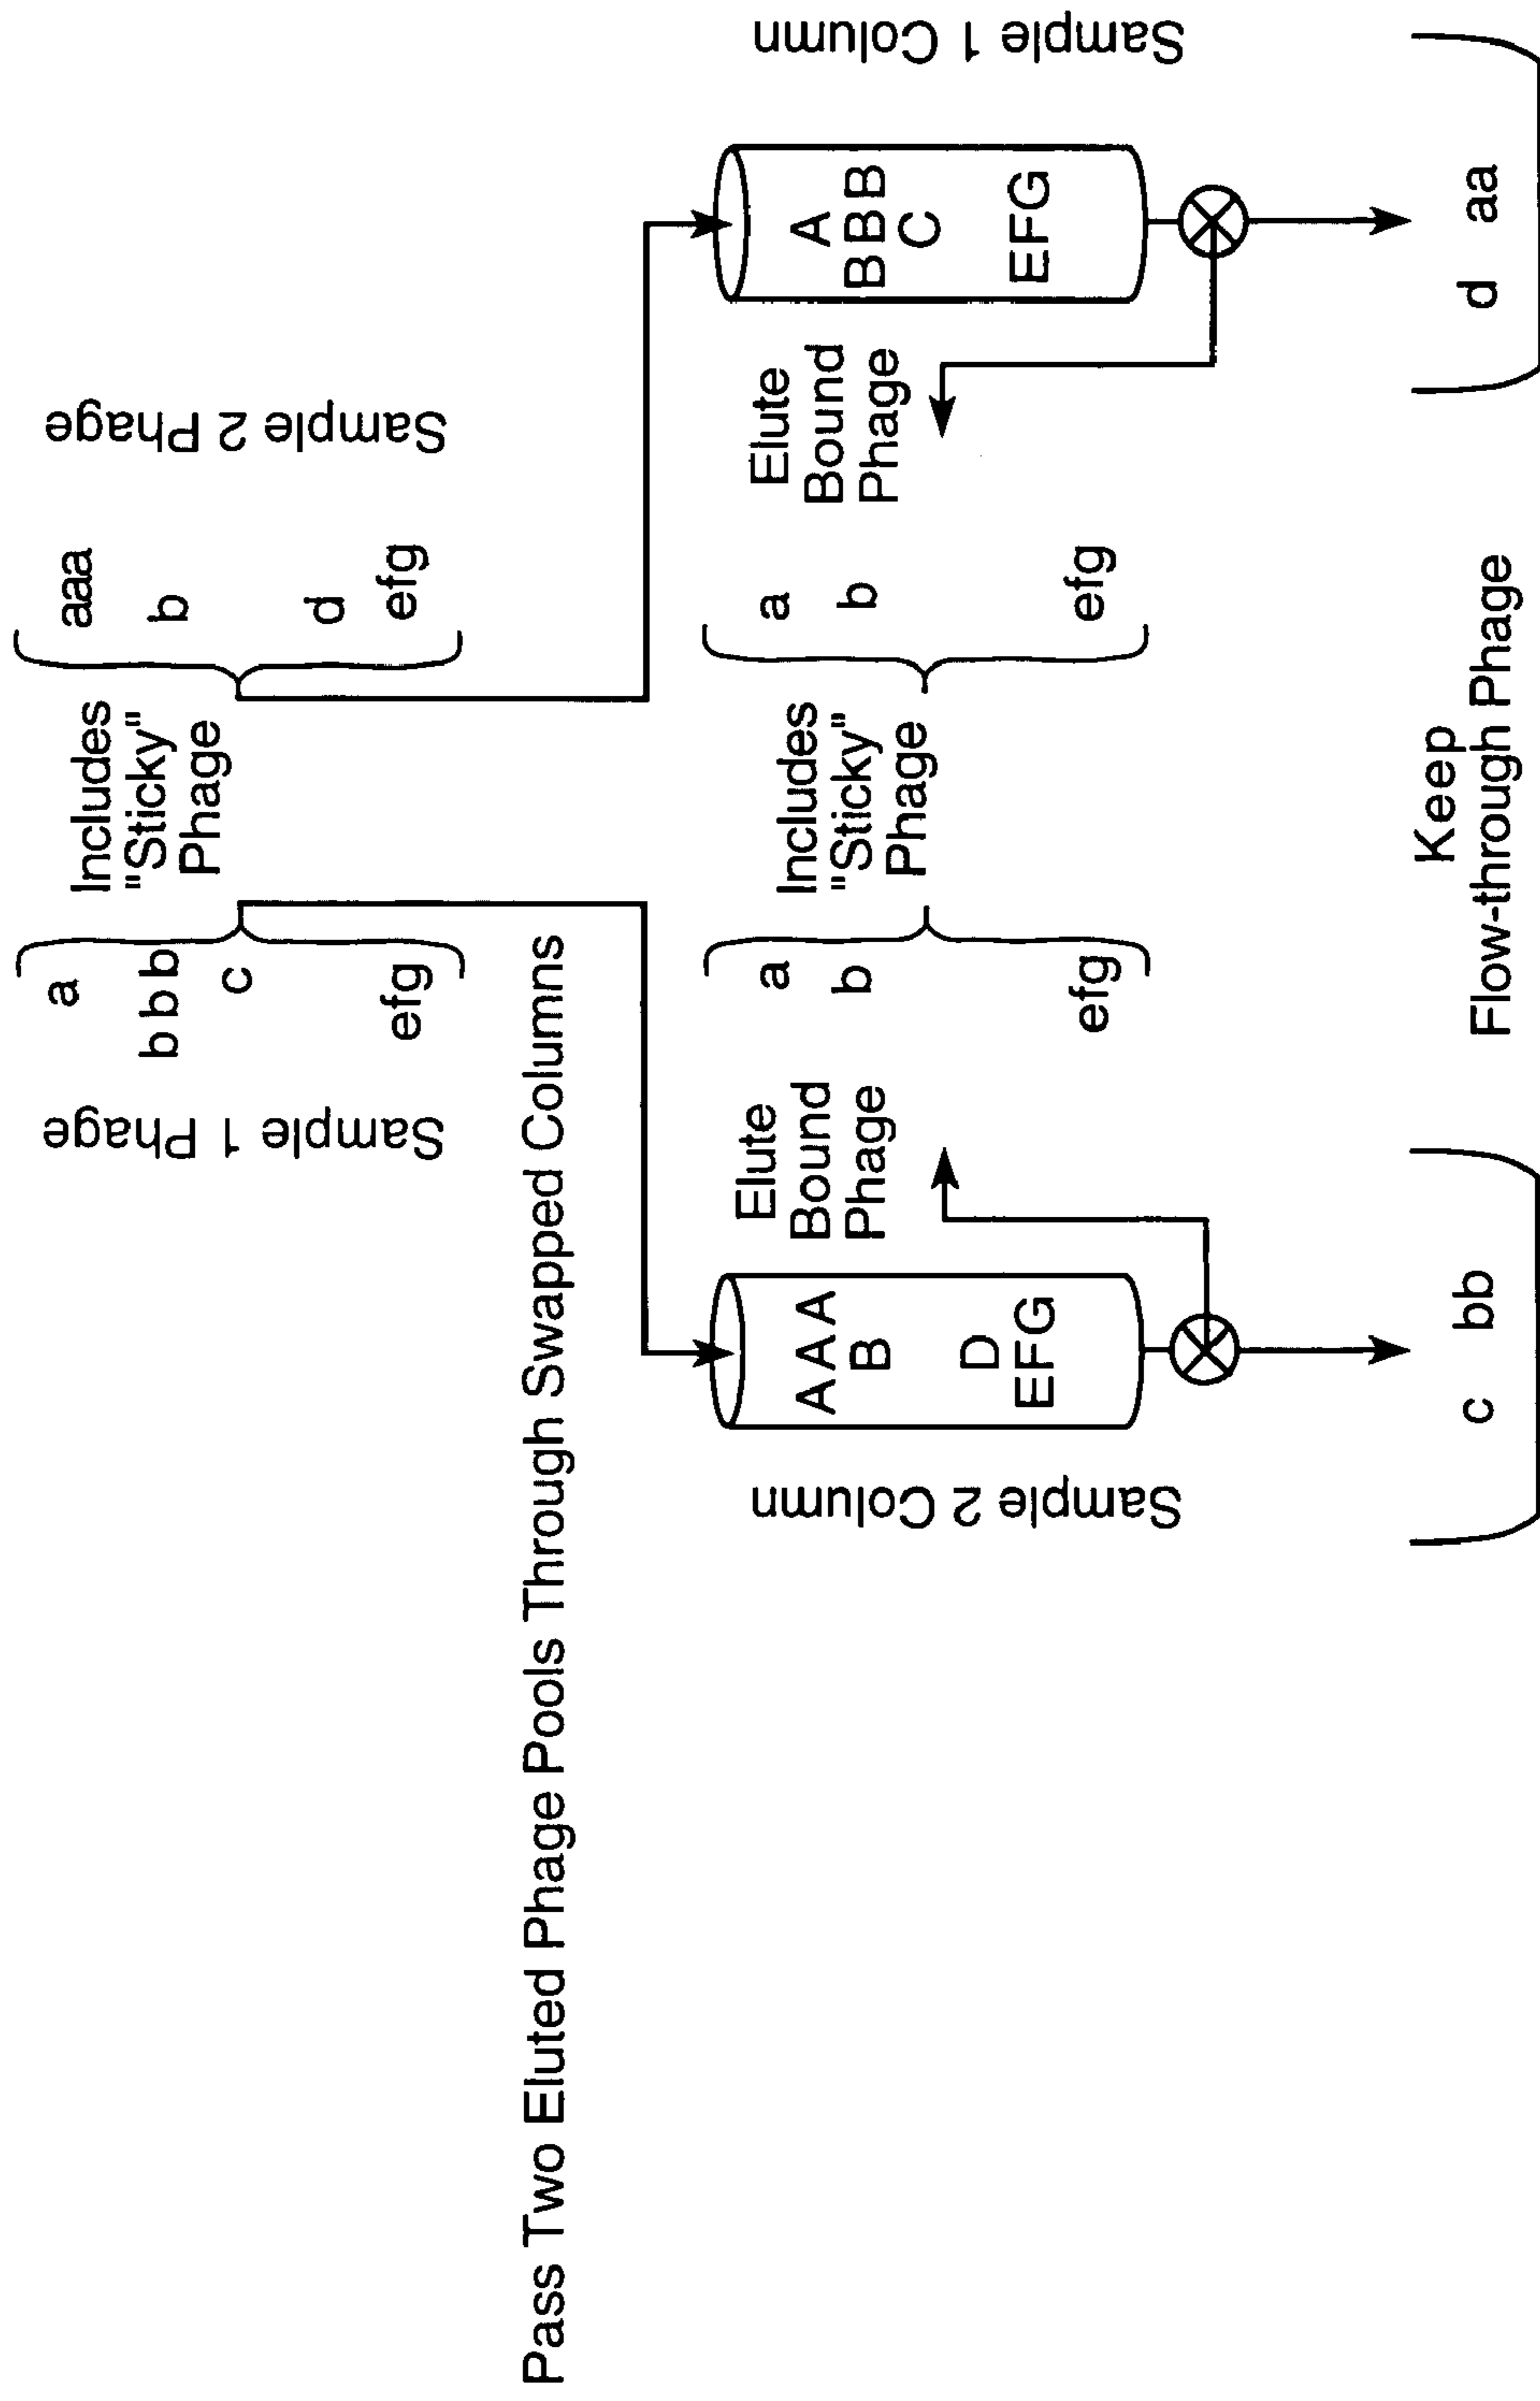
Pass Two Eluted Phage Pools Through Swapped Columns

Sample 1 Phage

a
b b b
c
efg

Includes "Sticky" Phage

aaa
b
d
efg

Sample 2 Phage

Sample 2 Column

AAA
B
D
EFG

Elute Bound Phage

c bb

a
b
efg

Includes "Sticky" Phage

a
b
efg

Elute Bound Phage

Sample 1 Column

A
BBB
C
EFG

d aa

Keep Flow-through Phage